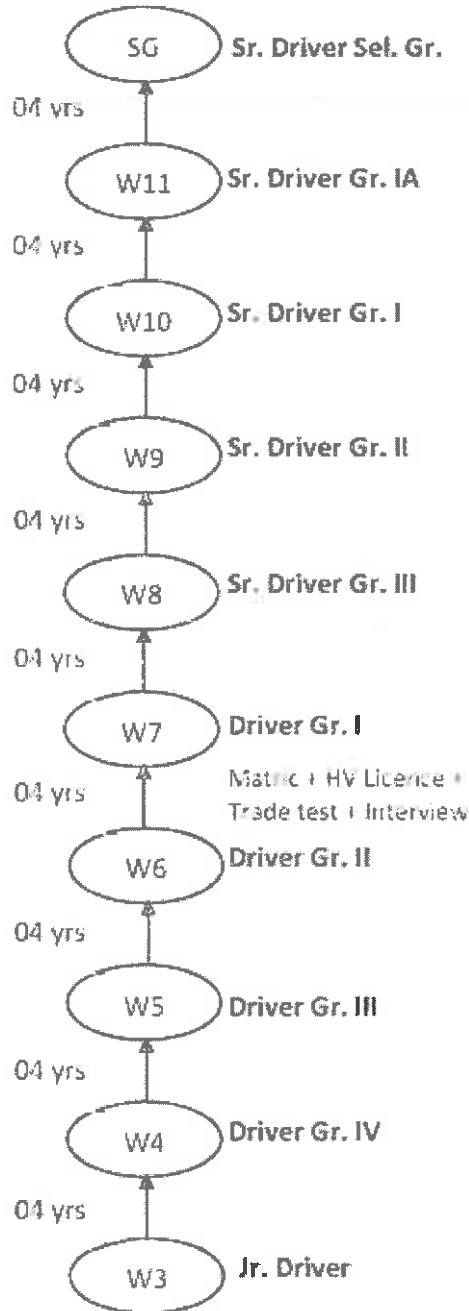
SG Sr. Driver Sel. Gr.

04 yrs

W11 Sr. Driver Gr. IA

04 yrs

W10 Sr. Driver Gr. I

04 yrs

W9 Sr. Driver Gr. II

04 yrs

W8 Sr. Driver Gr. III

04 yrs

W7 Driver Gr. I

04 yrs

Matric + HV Licence + Trade test + Interview

W6 Driver Gr. II

04 yrs

W5 Driver Gr. III

04 yrs

W4 Driver Gr. IV

04 yrs

W3 Jr. Driver